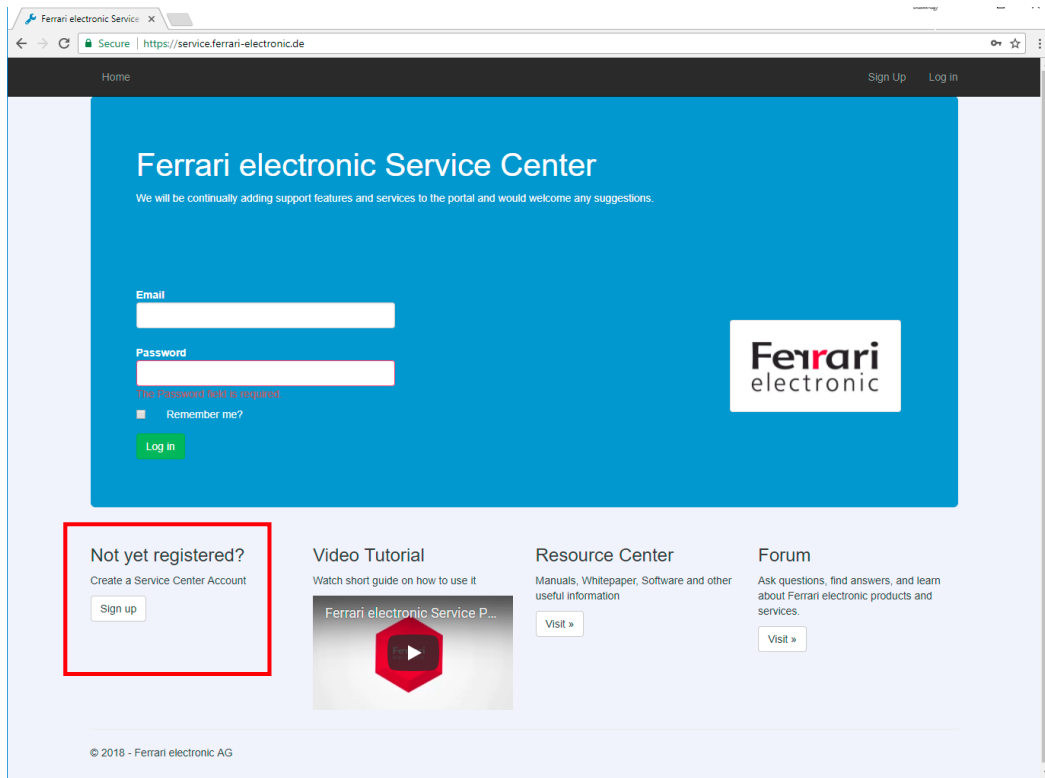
Ferrari electronic Service ×

Secure | https://service.ferrari-electronic.de

Home

Sign Up Log in

Ferrari electronic Service Center

We will be continually adding support features and services to the portal and would welcome any suggestions.

Email

Password

The Password field is required.

Remember me?

Log in

Ferrari electronic

Not yet registered?

Create a Service Center Account

Sign up

Video Tutorial

Watch short guide on how to use it

Ferrari electronic Service P...

Resource Center

Manuals, Whitepaper, Software and other useful information

Visit »

Forum

Ask questions, find answers, and learn about Ferrari electronic products and services.

Visit »

© 2018 - Ferrari electronic AG